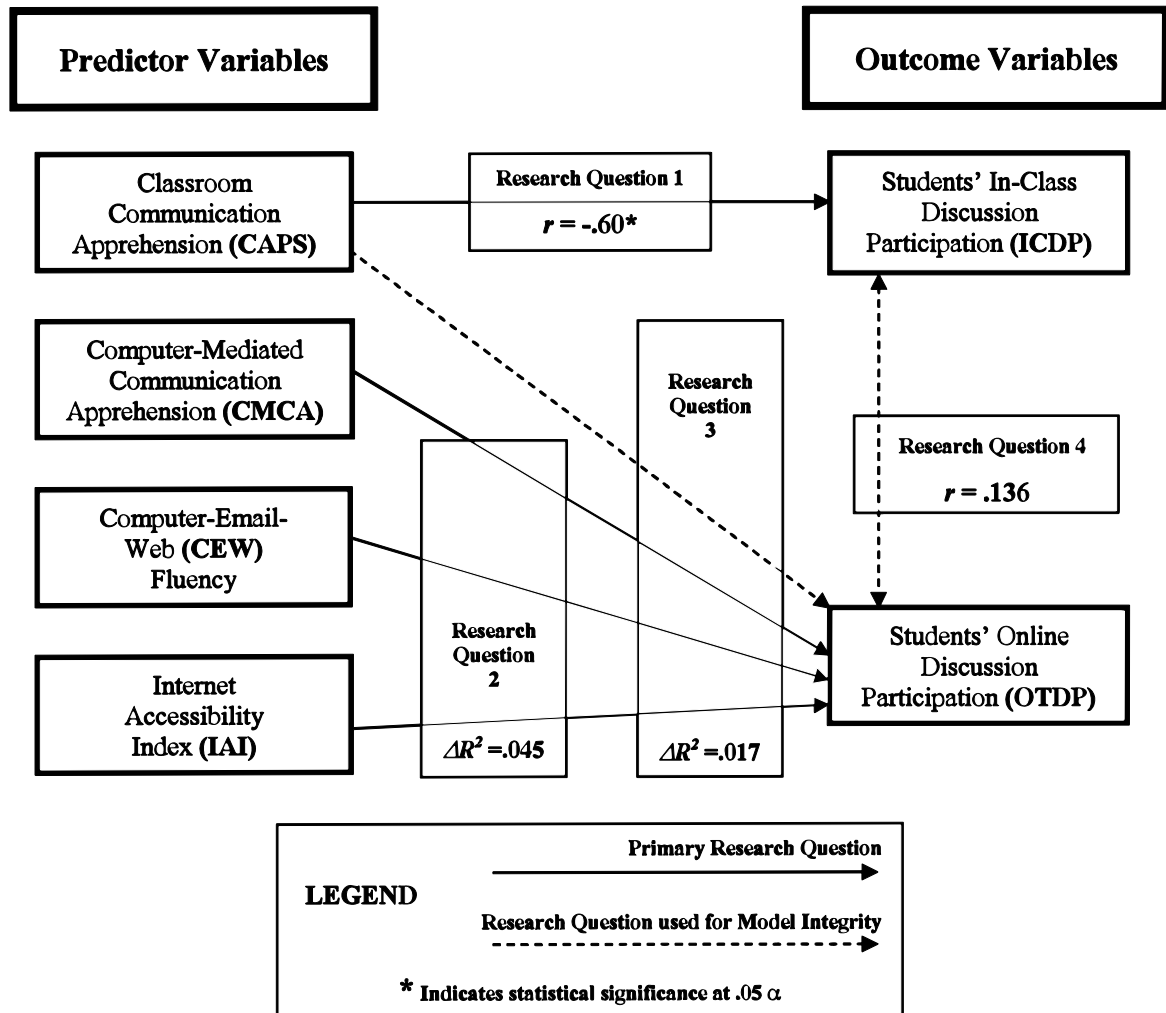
Predictor Variables

Outcome Variables

Classroom Communication Apprehension (CAPS)

Research Question 1

$r$ = -.60*

Students' In-Class Discussion Participation (ICDP)

Computer-Mediated Communication Apprehension (CMCA)

Research Question 3

Research Question 4

$r$ = .136

Computer-Email-Web (CEW) Fluency

Research Question 2

Students' Online Discussion Participation (OTDP)

Internet Accessibility Index (IAI)

$\Delta R^2$ =.045

$\Delta R^2$ =.017

Primary Research Question

LEGEND

Research Question used for Model Integrity

* Indicates statistical significance at .05 $\alpha$